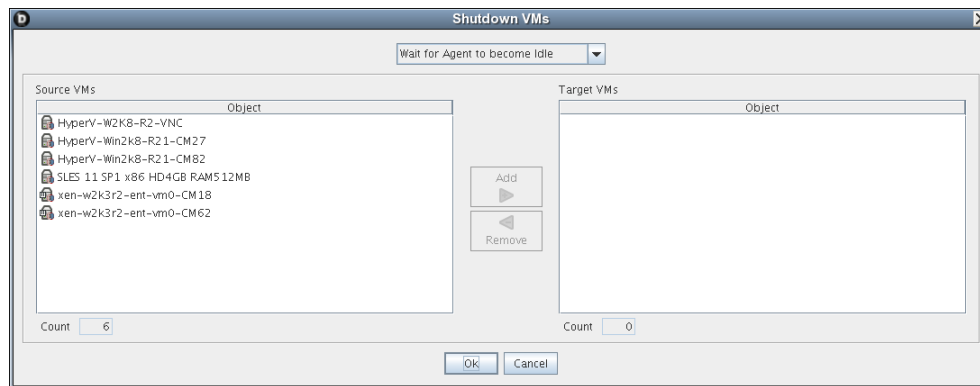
Shutdown VMs

Wait for Agent to become Idle

Source VMs

| Object |
|---|
| HyperV-W2K8-R2-VNC |
| HyperV-Win2k8-R21-CM27 |
| HyperV-Win2k8-R21-CM82 |
| SLES 11 SP1 x86 HD4GB RAM512MB |
| xen-w2k3r2-ent-vm0-CM18 |
| xen-w2k3r2-ent-vm0-CM62 |

Count 6

Add

Remove

Target VMs

| Object |
|---|

Count 0

Ok Cancel